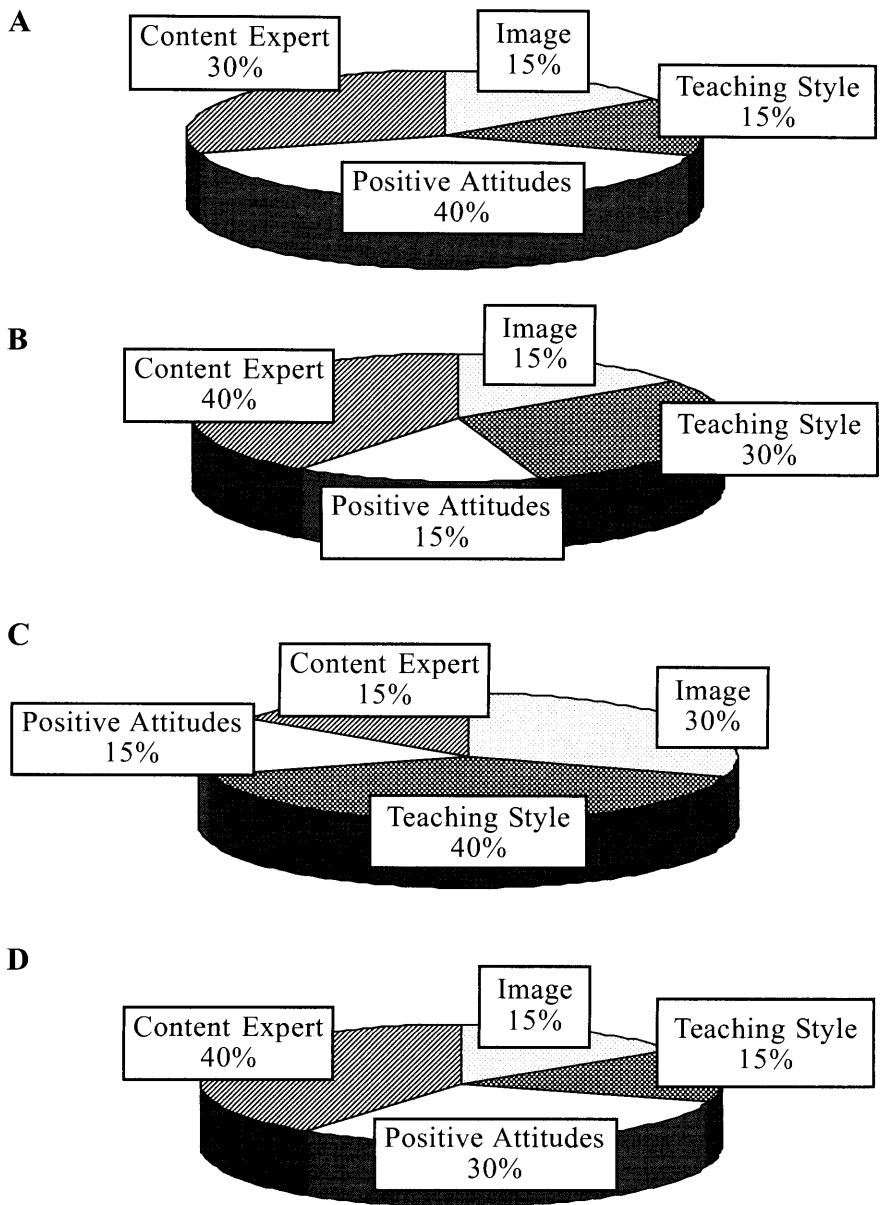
A

Content Expert
30%

Image
15%

Teaching Style
15%

Positive Attitudes
40%

B

Image
15%

Content Expert
40%

Teaching Style
30%

Positive Attitudes
15%

C

Content Expert
15%

Image
30%

Positive Attitudes
15%

Teaching Style
40%

D

Image
15%

Content Expert
40%

Teaching Style
15%

Positive Attitudes
30%